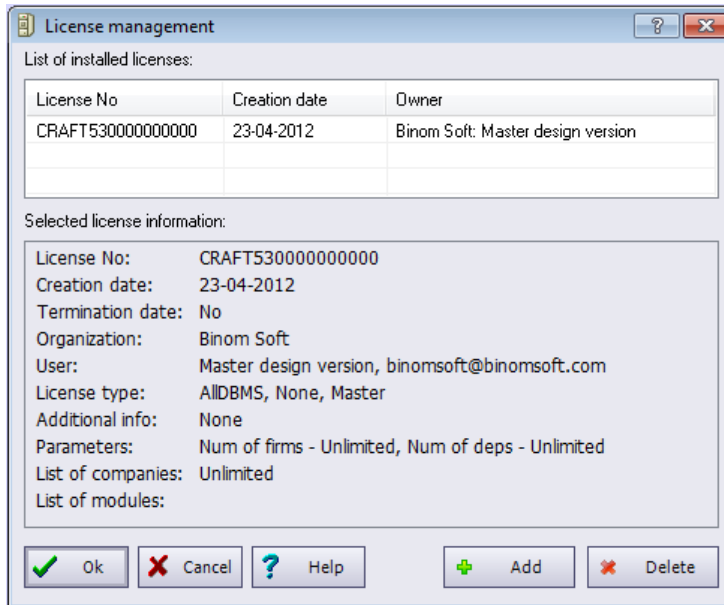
License management

?

List of installed licenses:

| License No | Creation date | Owner |
|---|---|---|
| CRAFT530000000000 | 23-04-2012 | Binom Soft: Master design version |
| | | |
| | | |

Selected license information:

License No: CRAFT530000000000
Creation date: 23-04-2012
Termination date: No
Organization: Binom Soft
User: Master design version, binomsoft@binomsoft.com
License type: AllDBMS, None, Master
Additional info: None
Parameters: Num of firms - Unlimited, Num of deps - Unlimited
List of companies: Unlimited
List of modules:

Ok
Cancel
Help
Add
Delete